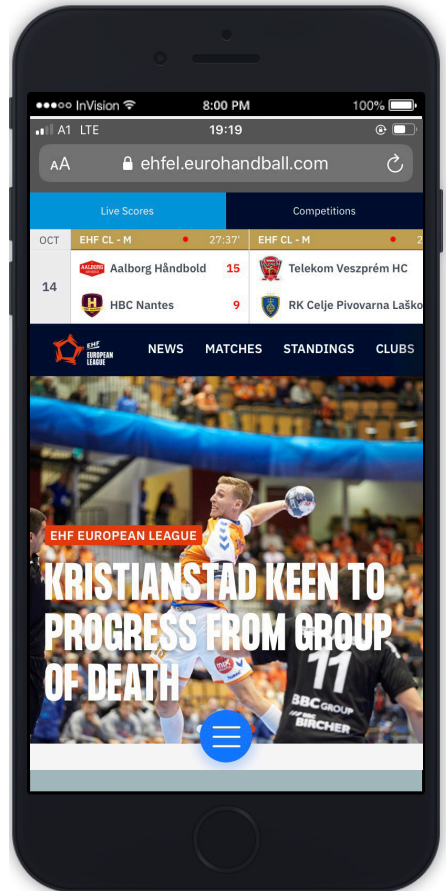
●●●○○ InVision
8:00 PM
100%

A1 LTE
19:19

AA ehfel.eurohandball.com

Live Scores
Competitions

OCT
14

EHF CL - M 27:37'
Aalborg Håndbold 15
HBC Nantes 9

EHF CL - M
Telekom Veszprém HC
RK Celje Pivovarna Laško

EHF EUROPEAN LEAGUE
NEWS MATCHES STANDINGS CLUBS

EHF EUROPEAN LEAGUE

KRISTIANSTAD KEEN TO PROGRESS FROM GROUP OF DEATH

11
BBC GROUP
BIRCHER